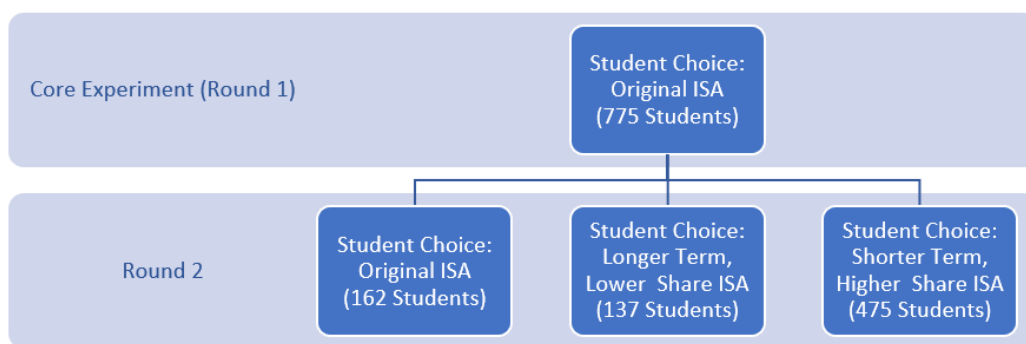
Core Experiment (Round 1)

Student Choice: Original ISA (775 Students)

Round 2

Student Choice: Original ISA (162 Students)

Student Choice: Longer Term, Lower Share ISA (137 Students)

Student Choice: Shorter Term, Higher Share ISA (475 Students)